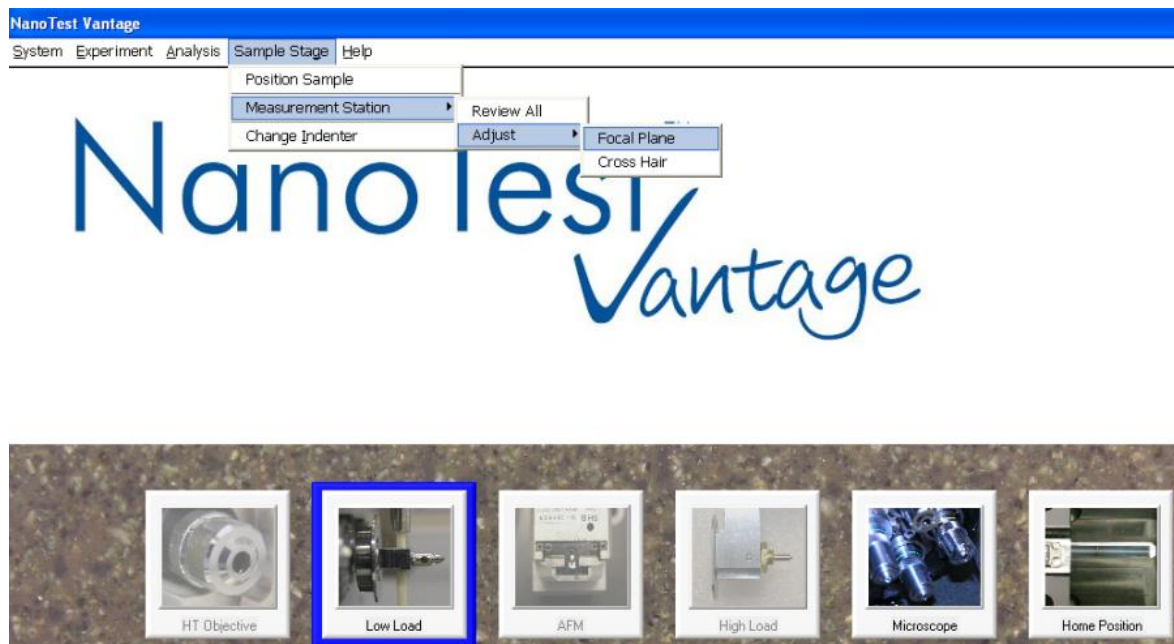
NanoTest Vantage

System Experiment Analysis Sample Stage Help

Position Sample
Measurement Station
Change Indenter

Review All
Adjust

Focal Plane
Cross Hair

NanoTest Vantage

HT Objective
Low Load
AFM
High Load
Microscope
Home Position